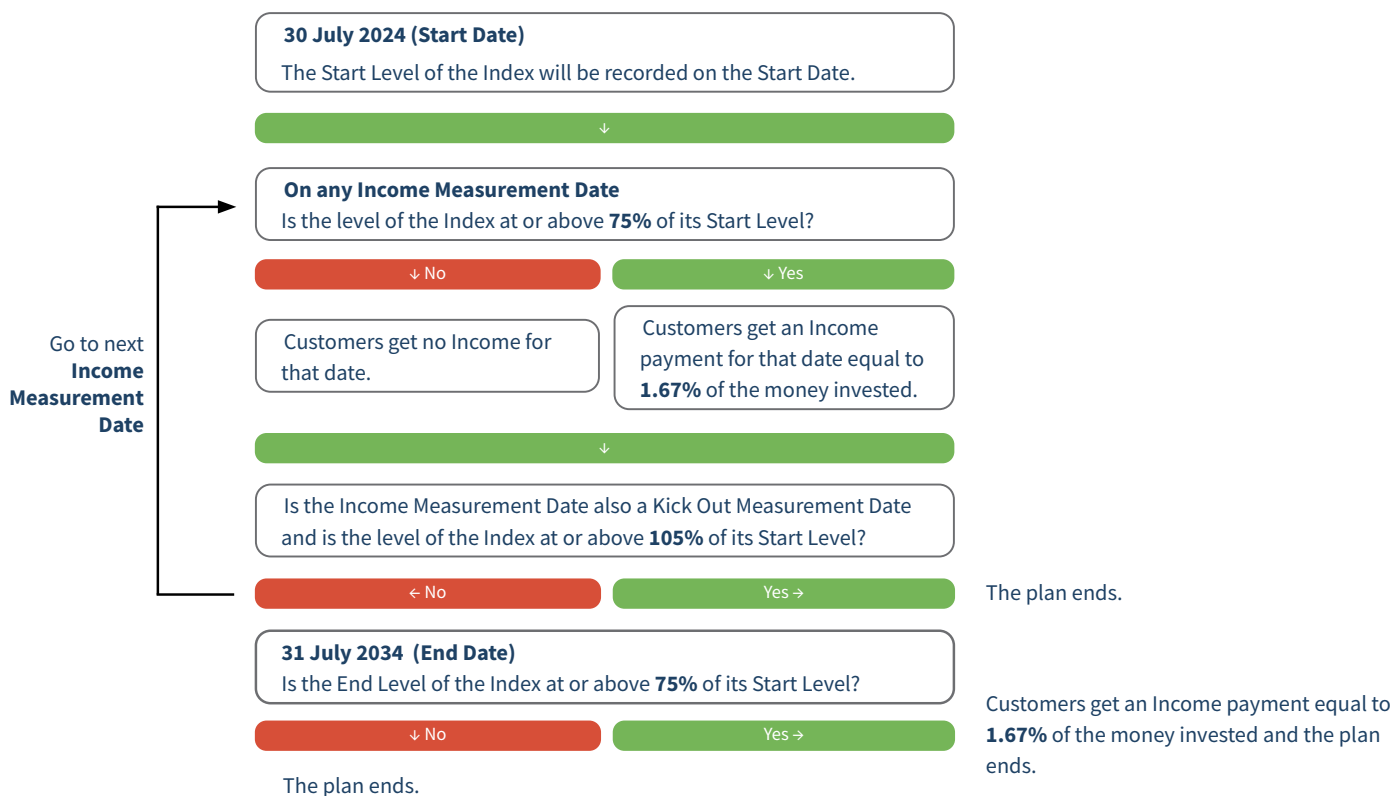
**30 July 2024 (Start Date)**
The Start Level of the Index will be recorded on the Start Date.

↓

**On any Income Measurement Date**
Is the level of the Index at or above **75%** of its Start Level?

↓ No

↓ Yes

Customers get no Income for that date.

Customers get an Income payment for that date equal to **1.67%** of the money invested.

Go to next **Income Measurement Date**

↓

Is the Income Measurement Date also a Kick Out Measurement Date and is the level of the Index at or above **105%** of its Start Level?

← No

Yes →

The plan ends.

**31 July 2034 (End Date)**
Is the End Level of the Index at or above **75%** of its Start Level?

↓ No

Yes →

Customers get an Income payment equal to **1.67%** of the money invested and the plan ends.

The plan ends.